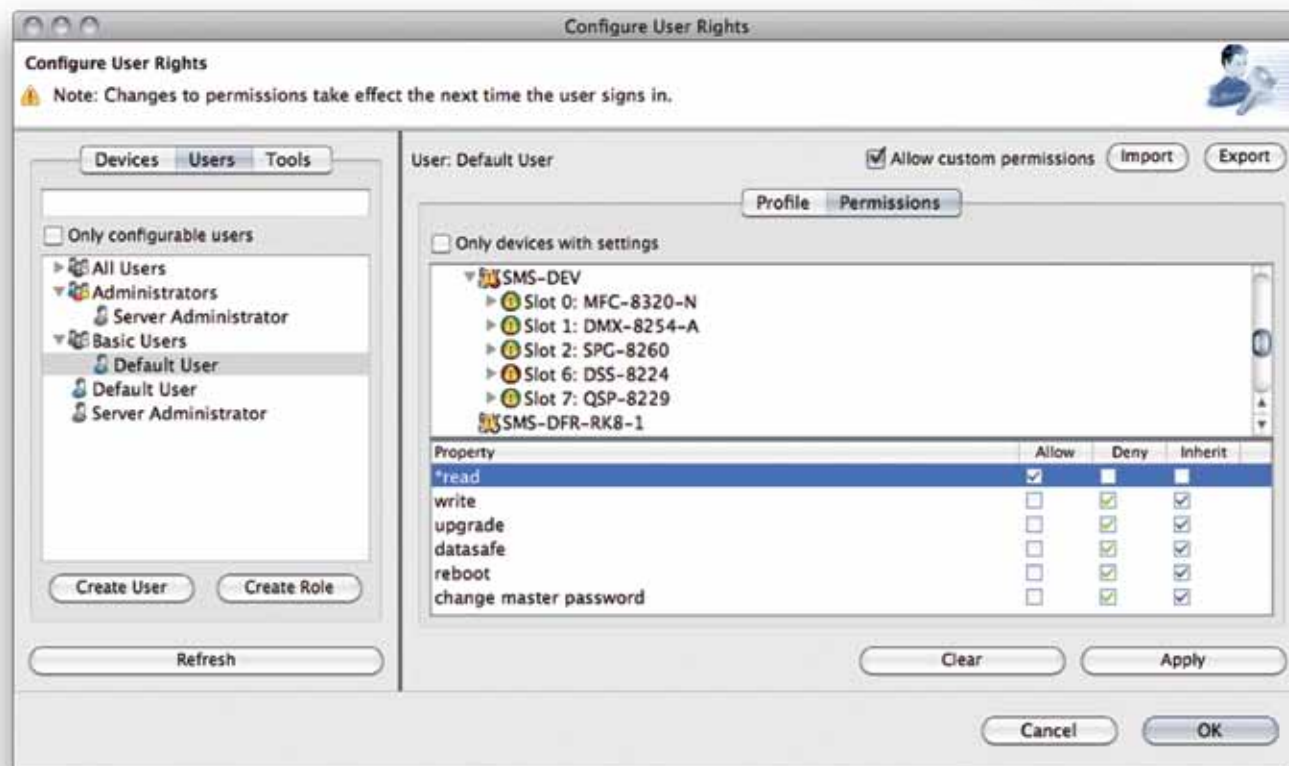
Configure User Rights

Configure User Rights

Note: Changes to permissions take effect the next time the user signs in.

Devices Users Tools

Only configurable users

All Users
Administrators
Server Administrator
Basic Users
Default User
Default User
Server Administrator

Create User
Create Role

Refresh

User: Default User

Allow custom permissions
Import
Export

Profile Permissions

Only devices with settings

SMS-DEV
Slot 0: MFC-8320-N
Slot 1: DMX-8254-A
Slot 2: SPG-8260
Slot 6: DSS-8224
Slot 7: QSP-8229
SMS-DFR-RK8-1

| Property | Allow | Deny | Inherit |
|---|---|---|---|
| *read | ☑ | ☐ | ☐ |
| write | ☐ | ☑ | ☑ |
| upgrade | ☐ | ☑ | ☑ |
| datasafe | ☐ | ☑ | ☑ |
| reboot | ☐ | ☑ | ☑ |
| change master password | ☐ | ☑ | ☑ |

Clear
Apply

Cancel
OK